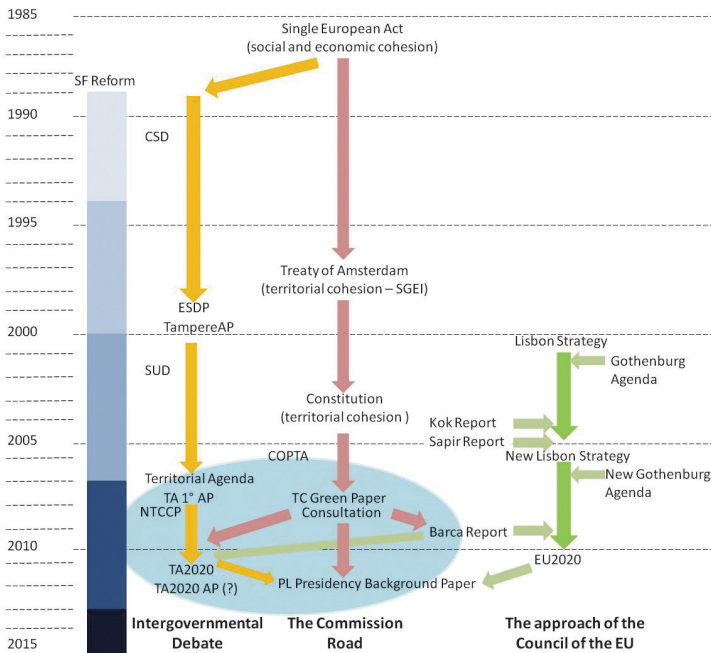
1985

Single European Act
(social and economic cohesion)

SF Reform

1990

CSD

1995

Treaty of Amsterdam
(territorial cohesion – SGEI)

ESDP
TampereAP

2000

Lisbon Strategy

Gothenburg Agenda

SUD

Constitution
(territorial cohesion )

Kok Report

2005

Sapir Report

New Lisbon Strategy

COPTA

New Gothenburg Agenda

Territorial Agenda

TA 1° AP

NTCCP

TC Green Paper Consultation

Barca Report

2010

TA2020

EU2020

TA2020 AP (?)

PL Presidency Background Paper

2015

Intergovernmental Debate

The Commission Road

The approach of the Council of the EU